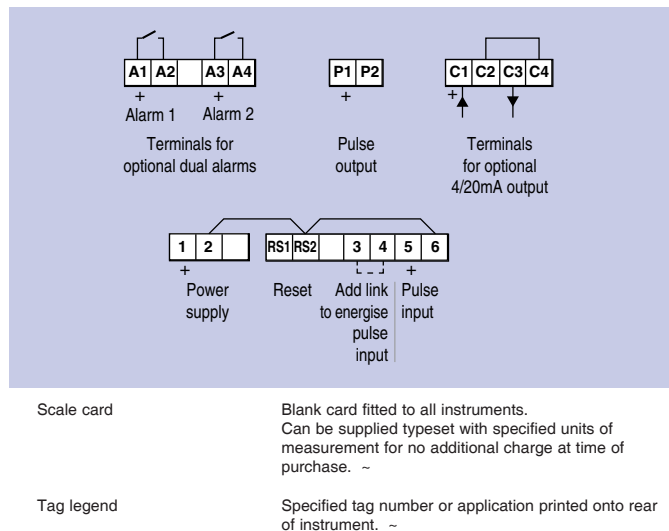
A1 A2 A3 A4
+ +
Alarm 1 Alarm 2

Terminals for optional dual alarms

P1 P2
+

Pulse output

C1 C2 C3 C4
+

Terminals for optional 4/20mA output

1 2 RS1 RS2 3 4 5 6
+ +

Power supply

Reset

Add link to energise pulse input

Pulse input

Scale card

Blank card fitted to all instruments. Can be supplied typeset with specified units of measurement for no additional charge at time of purchase. ~

Tag legend

Specified tag number or application printed onto rear of instrument. ~